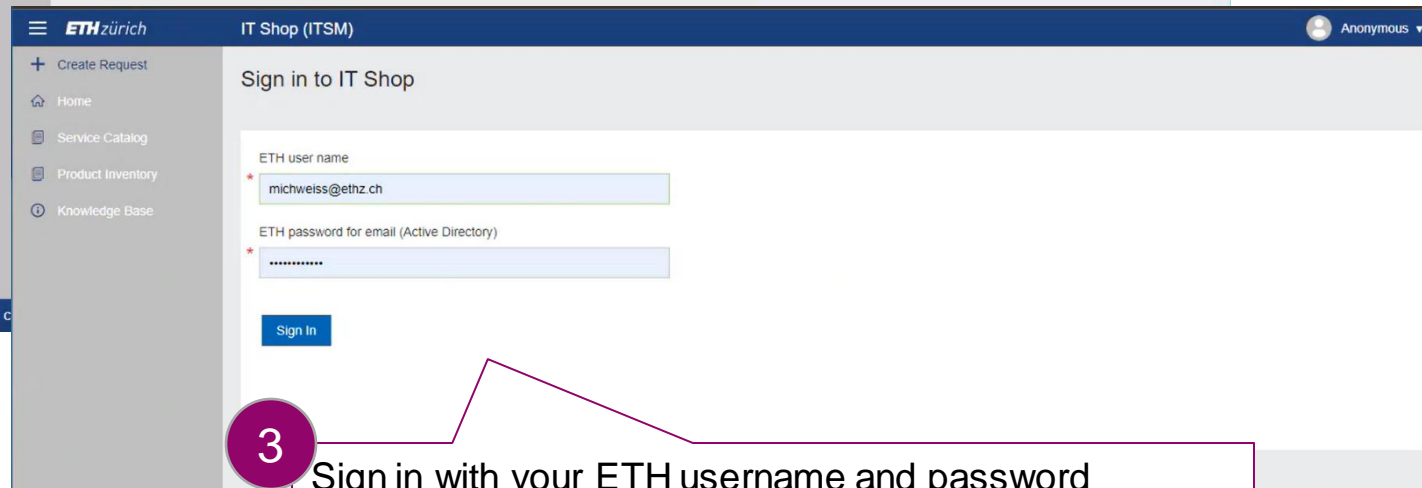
ETH zürich
IT Shop (ITSM)
Anonymous

Create Request
Home
Service Catalog
Product Inventory
Knowledge Base

Sign in to IT Shop

ETH user name
*
michweiss@ethz.ch

ETH password for email (Active Directory)
*
••••••••••••

Sign In

3
Sign in with your ETH username and password